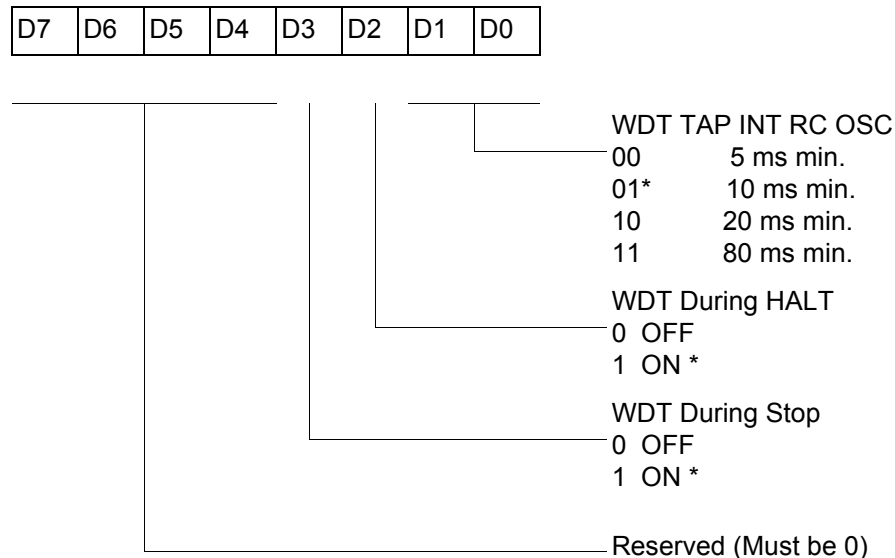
| D7 | D6 | D5 | D4 | D3 | D2 | D1 | D0 |
|---|---|---|---|---|---|---|---|

WDT TAP INT RC OSC
00 5 ms min.
01* 10 ms min.
10 20 ms min.
11 80 ms min.

WDT During HALT
0 OFF
1 ON *

WDT During Stop
0 OFF
1 ON *

Reserved (Must be 0)